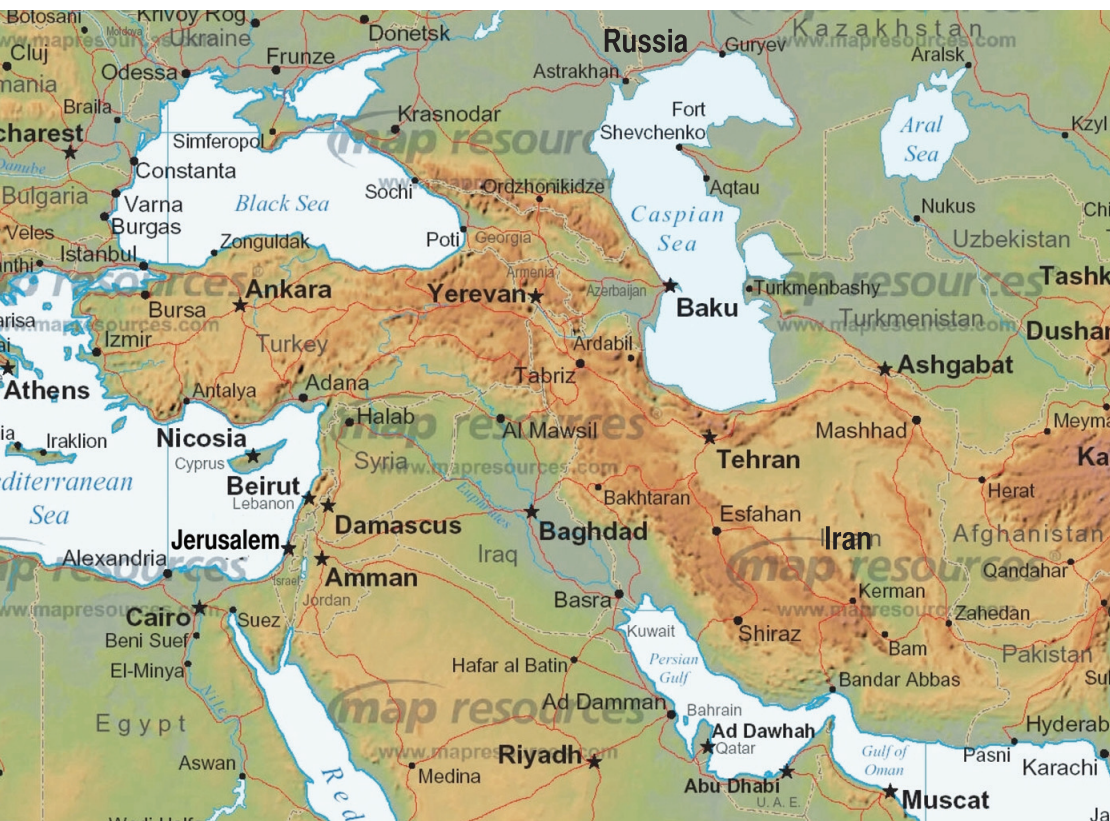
Botosani
Krivoy Rog
Moldova
Ukraine
Donetsk
Russia
Guryev
Kazakhstan
www.mapresources.com
Aralsk
Cluj
mania
Odessa
Frunze
Astrakhan
Aral Sea
Kzyl
Braila
Krasnodar
Fort Shevchenko
charest
Simferopol
map resources
Danube
Constanta
Sochi
Ordzhonikidze
Aqtau
Bulgaria
Varna
Black Sea
Caspian Sea
Nukus
Chi
Burgas
Veles
Zonguldak
Poti
Georgia
Uzbekistan
Istanbul
Armenia
nthi
map resources
Ankara
Yerevan
Baku
Turkmenbashy
Tashk
Bursa
Azerbaijan
arisa
www.mapresources.com
Turkmenistan
Dushan
Izmir
Turkey
Ardabil
Sea
Ashgabat
Athens
Antalya
Adana
Tabriz
Halab
Mashhad
Meyma
Iraklion
Nicosia
Al Mawsil
map resources
Tehran
Ka
Cyprus
Syria
www.mapresources.com
diterranean
Beirut
Euphrates
Bakhtaran
Herat
Sea
Lebanon
Damascus
Baghdad
Esfahan
Iran
Afghanistan
Jerusalem
Iraq
Alexandria
Israel
Amman
map resources
Qandahar
Jordan
Basra
Kerman
www.mapresources.com
Cairo
Suez
Kuwait
Shiraz
Zahedan
Beni Suef
Persian Gulf
Pakistan
El-Minya
Hafar al Batin
Bam
Bandar Abbas
Nile
map resources
Ad Damman
Bahrain
Egypt
Ad Dawhah
Hyderab
www.mapresources.com
Qatar
Gulf of Oman
Pasni
Karachi
Aswan
Red
Riyadh
Medina
Abu Dhabi
U. A. E.
Muscat